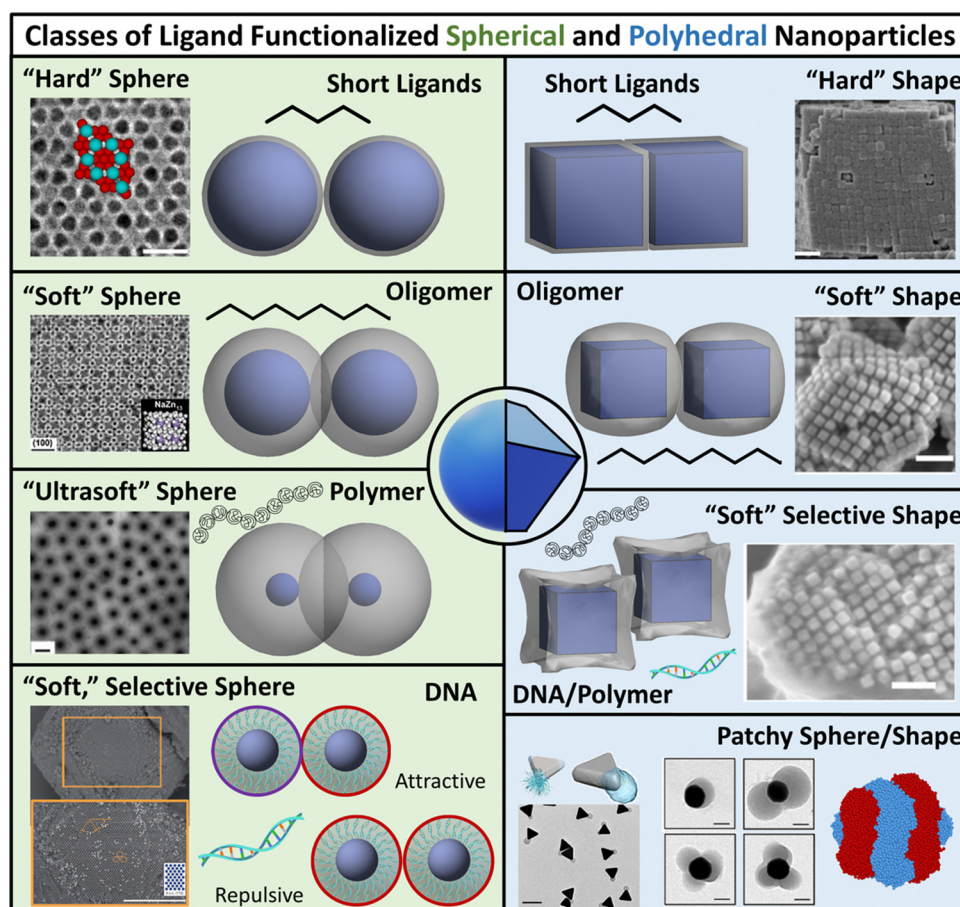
Classes of Ligand Functionalized Spherical and Polyhedral Nanoparticles

"Hard" Sphere

Short Ligands

Short Ligands

"Hard" Shape

"Soft" Sphere

Oligomer

NaZn$_{13}$

(100)

Oligomer

"Soft" Shape

"Ultrasoft" Sphere

Polymer

"Soft" Selective Shape

DNA/Polymer

"Soft," Selective Sphere

DNA

Attractive

Repulsive

Patchy Sphere/Shape